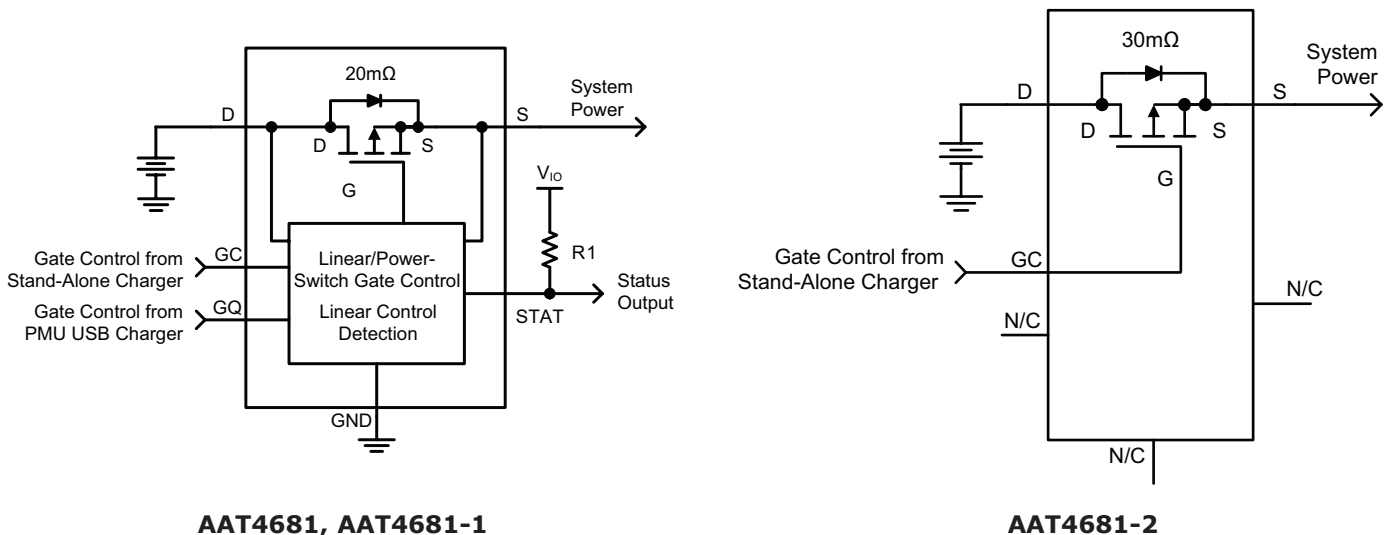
20mΩ

D

System Power

S

D

S

G

$V_{IO}$

Gate Control from Stand-Alone Charger

GC

Linear/Power-Switch Gate Control

R1

Status Output

Gate Control from PMU USB Charger

GQ

Linear Control Detection

STAT

GND

AAT4681, AAT4681-1

30mΩ

System Power

D

S

D

S

G

Gate Control from Stand-Alone Charger

GC

N/C

N/C

N/C

AAT4681-2